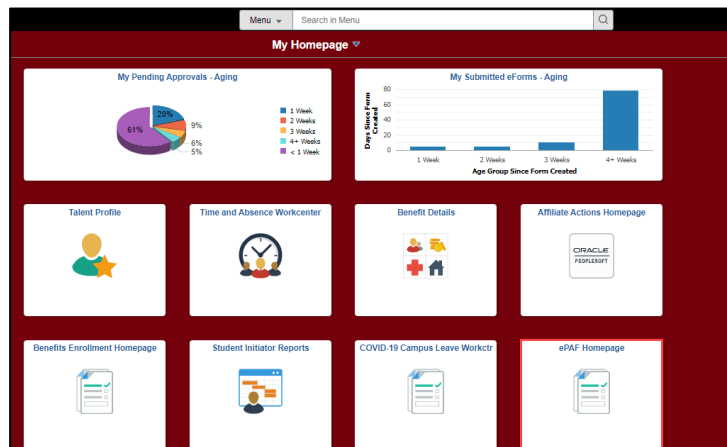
Menu
Search in Menu

My Homepage

My Pending Approvals - Aging

20%
9%
6%
5%
61%

1 Week
2 Weeks
3 Weeks
4+ Weeks
< 1 Week

My Submitted eForms - Aging

Days Since Form Created
80
60
40
20
0
1 Week
2 Weeks
3 Weeks
4+ Weeks
Age Group Since Form Created

Talent Profile

Time and Absence Workcenter

Benefit Details

Affiliate Actions Homepage

ORACLE
PEOPLESOFT

Benefits Enrollment Homepage

Student Initiator Reports

COVID-19 Campus Leave Workctr

ePAF Homepage